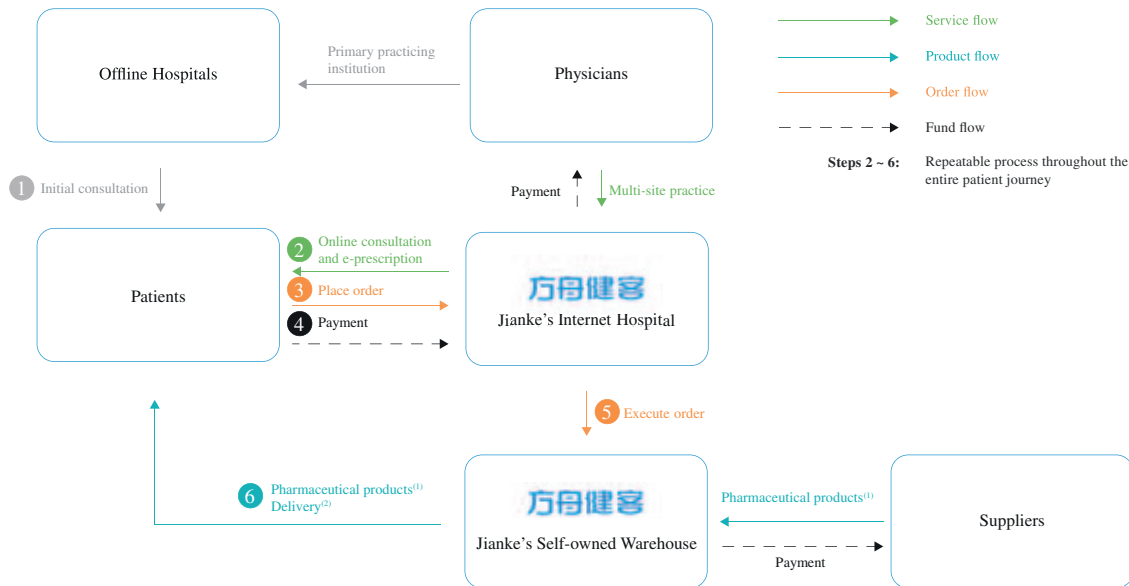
Offline Hospitals

Primary practicing institution

Physicians

Service flow

Product flow

Order flow

Fund flow

Steps 2 ~ 6: Repeatable process throughout the entire patient journey

1 Initial consultation

Payment

Multi-site practice

Patients

2 Online consultation and e-prescription

3 Place order

4 Payment

方舟健客

Jianke's Internet Hospital

5 Execute order

6 Pharmaceutical products$^{(1)}$ Delivery$^{(2)}$

方舟健客

Jianke's Self-owned Warehouse

Pharmaceutical products$^{(1)}$

Payment

Suppliers